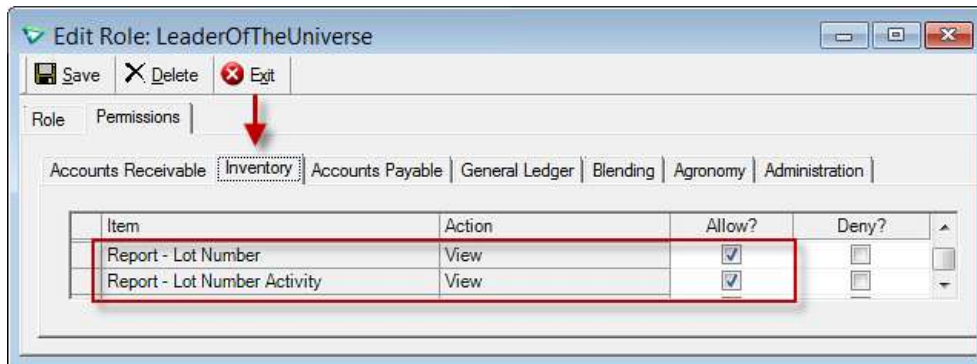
Edit Role: LeaderOfTheUniverse

Save | Delete | Exit

Role | Permissions

Accounts Receivable | Inventory | Accounts Payable | General Ledger | Blending | Agronomy | Administration

| Item | Action | Allow? | Deny? |
|---|---|---|---|
| Report - Lot Number | View | ☑ | ☐ |
| Report - Lot Number Activity | View | ☑ | ☐ |